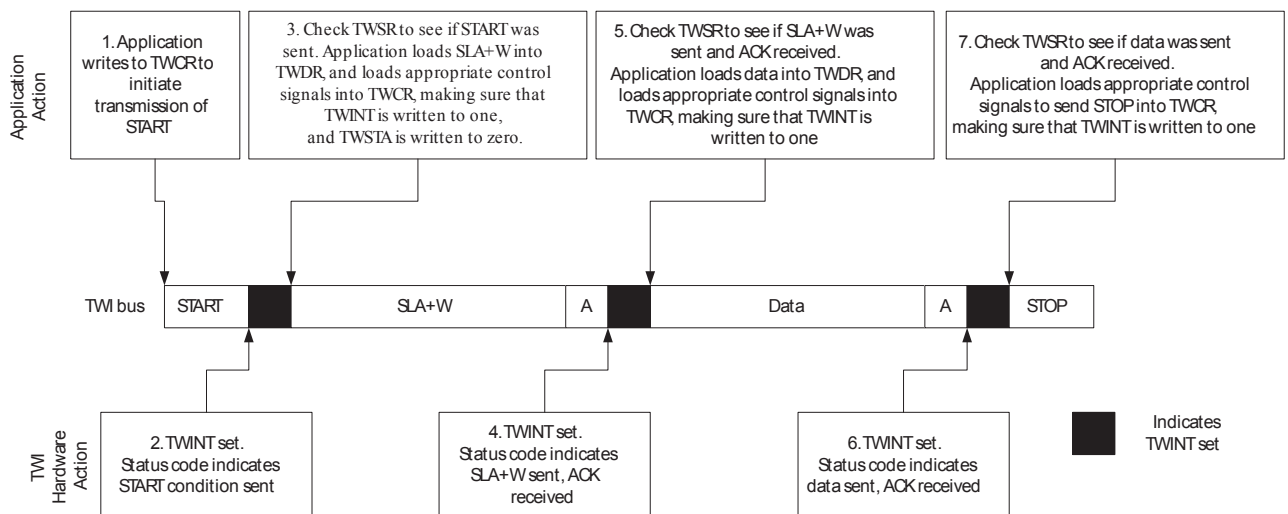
Application Action

1. Application writes to TWCR to initiate transmission of START

3. Check TWSR to see if START was sent. Application loads SLA+W into TWDR, and loads appropriate control signals into TWCR, making sure that TWINT is written to one, and TWSTA is written to zero.

5. Check TWSR to see if SLA+W was sent and ACK received. Application loads data into TWDR, and loads appropriate control signals into TWCR, making sure that TWINT is written to one

7. Check TWSR to see if data was sent and ACK received. Application loads appropriate control signals to send STOP into TWCR, making sure that TWINT is written to one

TWI bus

| START | | SLA+W | A | | Data | A | | STOP |
|---|---|---|---|---|---|---|---|---|

TWI Hardware Action

2. TWINT set. Status code indicates START condition sent

4. TWINT set. Status code indicates SLA+W sent, ACK received

6. TWINT set. Status code indicates data sent, ACK received

Indicates TWINT set